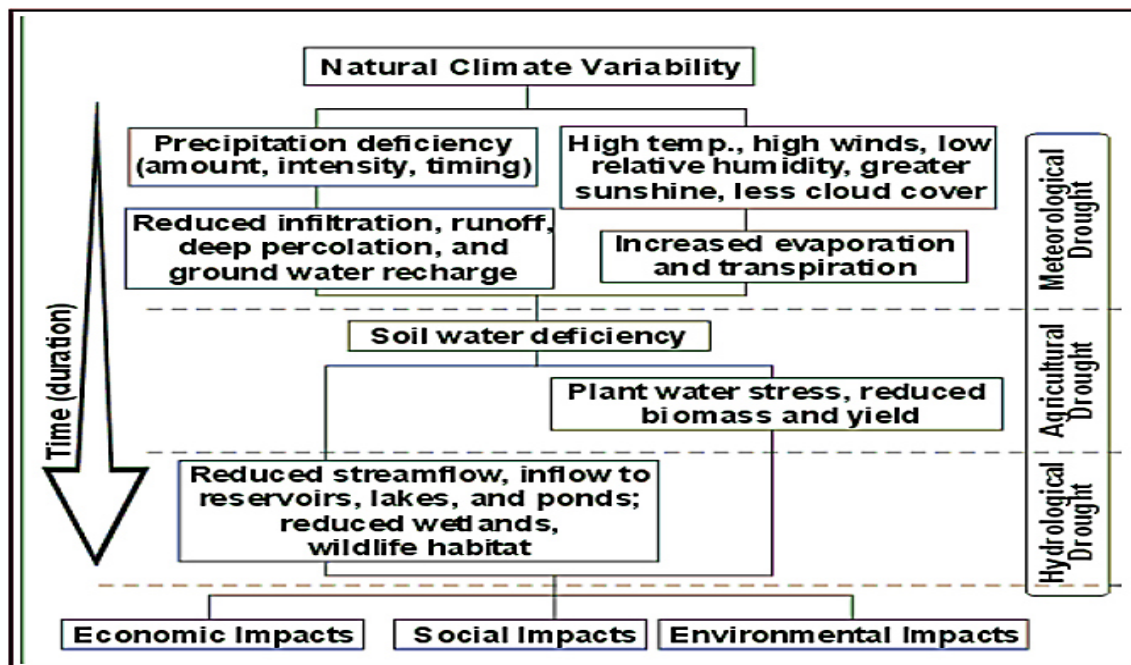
Natural Climate Variability

Precipitation deficiency (amount, intensity, timing)

High temp., high winds, low relative humidity, greater sunshine, less cloud cover

Reduced infiltration, runoff, deep percolation, and ground water recharge

Increased evaporation and transpiration

Meteorological Drought

Time (duration)

Soil water deficiency

Plant water stress, reduced biomass and yield

Agricultural Drought

Reduced streamflow, inflow to reservoirs, lakes, and ponds; reduced wetlands, wildlife habitat

Hydrological Drought

Economic Impacts

Social Impacts

Environmental Impacts